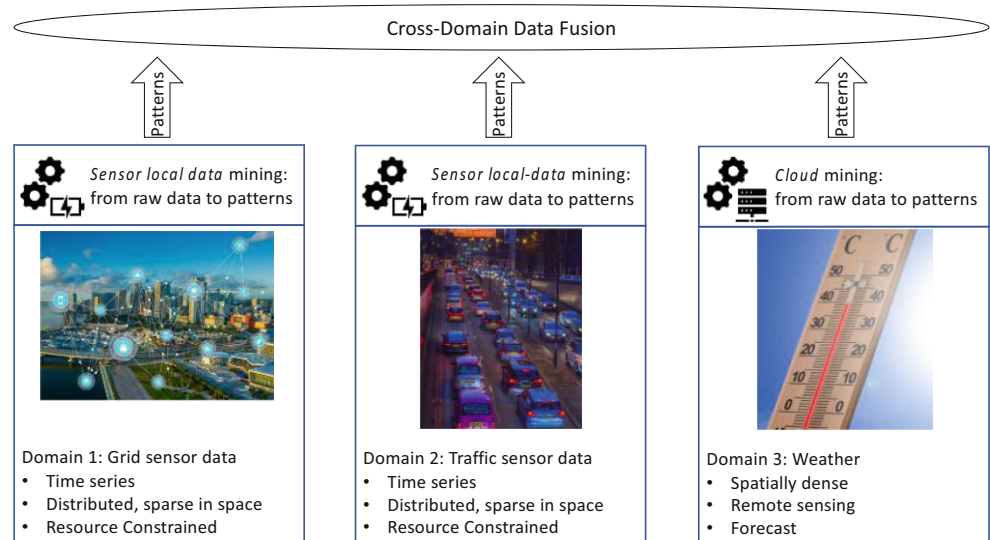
Cross-Domain Data Fusion

Patterns

Patterns

Patterns

*Sensor local data* mining: from raw data to patterns

Domain 1: Grid sensor data
• Time series
• Distributed, sparse in space
• Resource Constrained

*Sensor local-data* mining: from raw data to patterns

Domain 2: Traffic sensor data
• Time series
• Distributed, sparse in space
• Resource Constrained

*Cloud* mining: from raw data to patterns

C C
50 50
40 40
30 30
20 20
10 10
0 0
10 10

Domain 3: Weather
• Spatially dense
• Remote sensing
• Forecast